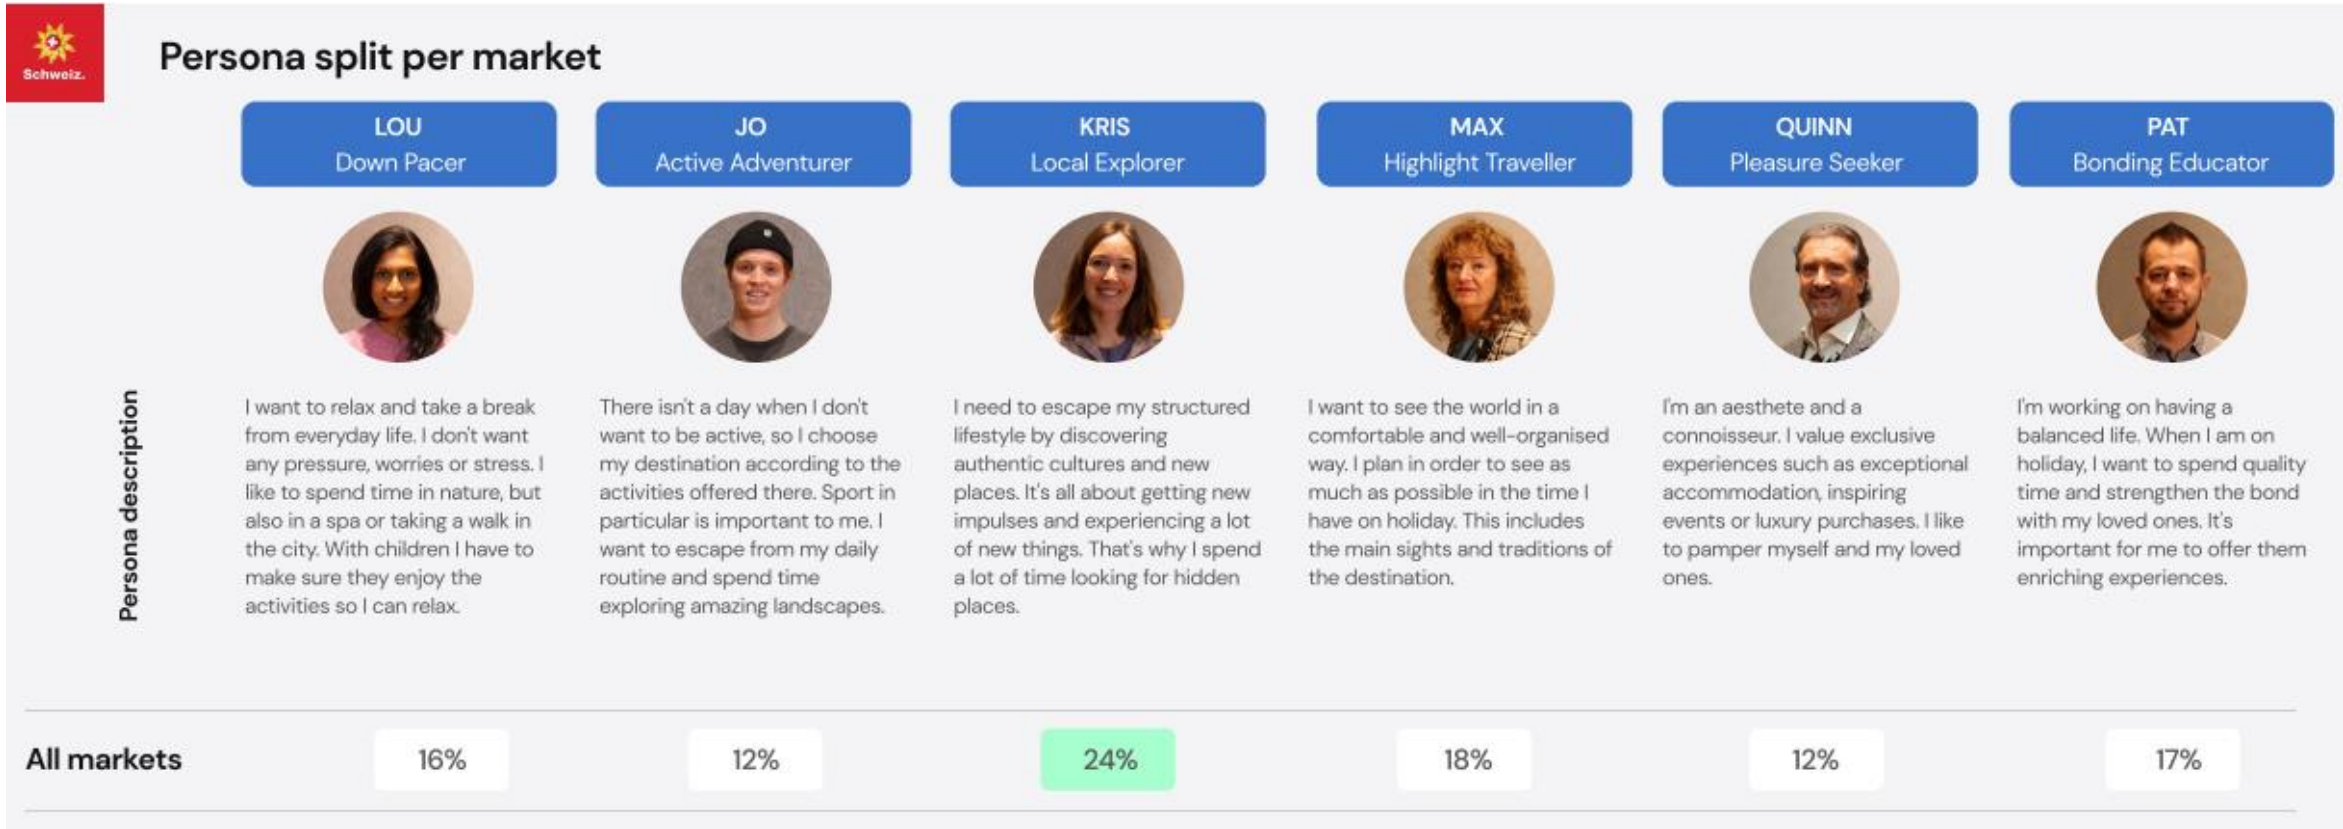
Schweiz.

Persona split per market

|  | LOU Down Pacer | JO Active Adventurer | KRIS Local Explorer | MAX Highlight Traveller | QUINN Pleasure Seeker | PAT Bonding Educator |
|---|---|---|---|---|---|---|
| Persona description | I want to relax and take a break from everyday life. I don't want any pressure, worries or stress. I like to spend time in nature, but also in a spa or taking a walk in the city. With children I have to make sure they enjoy the activities so I can relax. | There isn't a day when I don't want to be active, so I choose my destination according to the activities offered there. Sport in particular is important to me. I want to escape from my daily routine and spend time exploring amazing landscapes. | I need to escape my structured lifestyle by discovering authentic cultures and new places. It's all about getting new impulses and experiencing a lot of new things. That's why I spend a lot of time looking for hidden places. | I want to see the world in a comfortable and well-organised way. I plan in order to see as much as possible in the time I have on holiday. This includes the main sights and traditions of the destination. | I'm an aesthete and a connoisseur. I value exclusive experiences such as exceptional accommodation, inspiring events or luxury purchases. I like to pamper myself and my loved ones. | I'm working on having a balanced life. When I am on holiday, I want to spend quality time and strengthen the bond with my loved ones. It's important for me to offer them enriching experiences. |
| All markets | 16% | 12% | 24% | 18% | 12% | 17% |